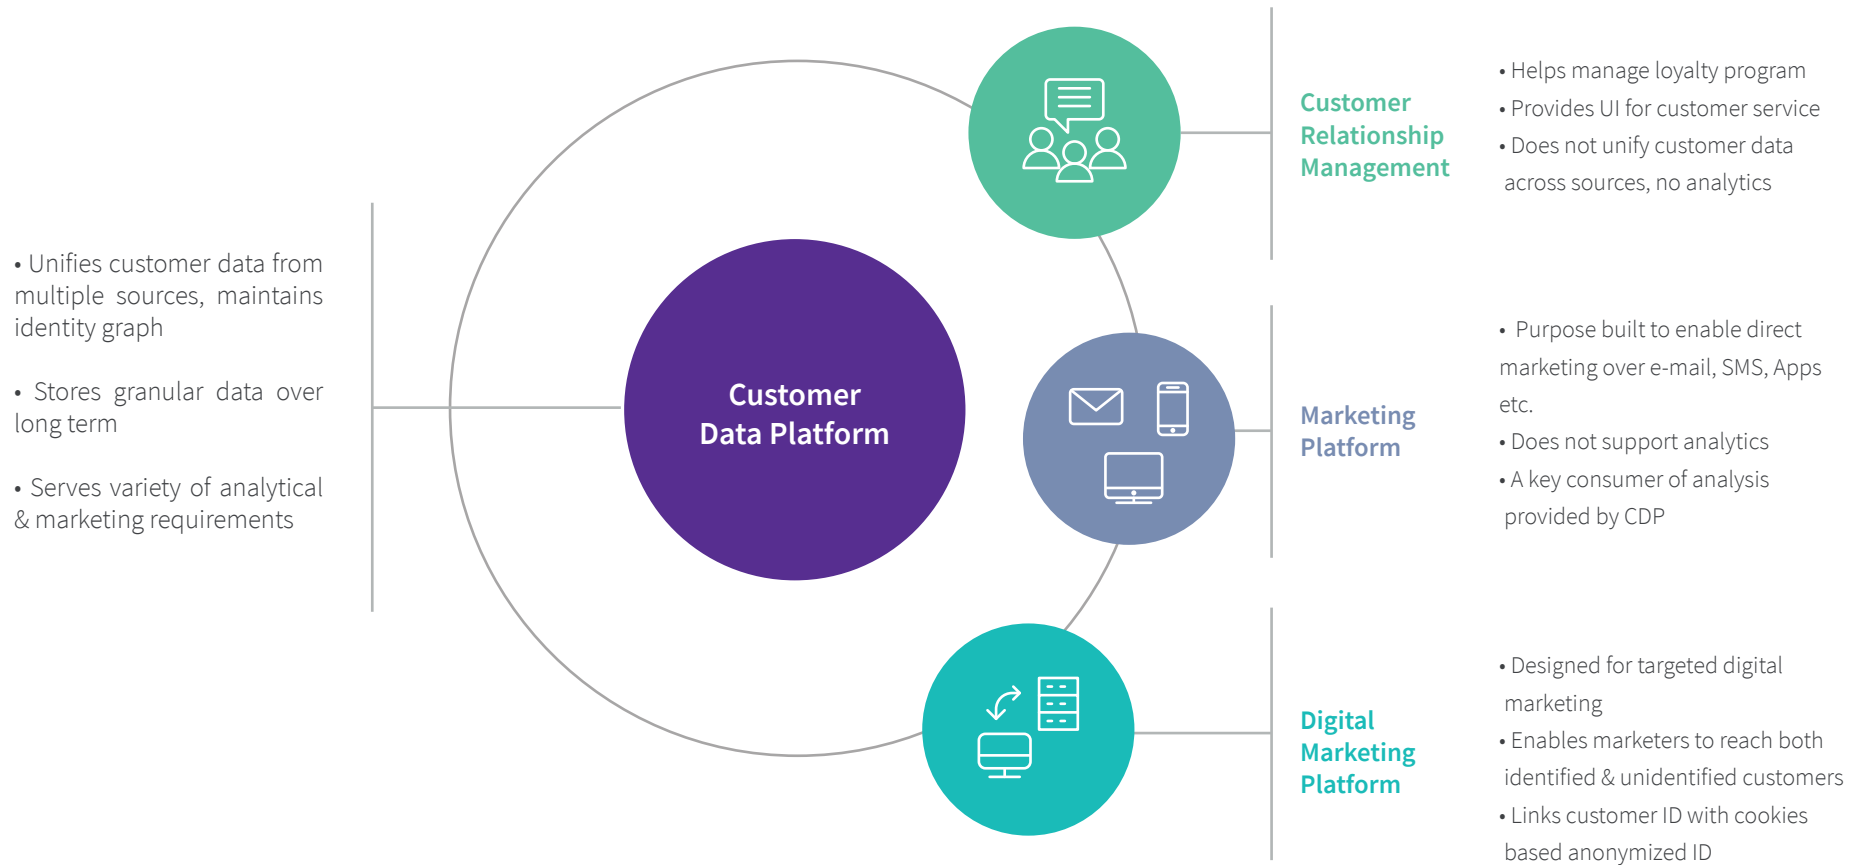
• Unifies customer data from multiple sources, maintains identity graph

• Stores granular data over long term

• Serves variety of analytical & marketing requirements

Customer Data Platform

Customer Relationship Management

• Helps manage loyalty program
• Provides UI for customer service
• Does not unify customer data across sources, no analytics

Marketing Platform

• Purpose built to enable direct marketing over e-mail, SMS, Apps etc.
• Does not support analytics
• A key consumer of analysis provided by CDP

Digital Marketing Platform

• Designed for targeted digital marketing
• Enables marketers to reach both identified & unidentified customers
• Links customer ID with cookies based anonymized ID